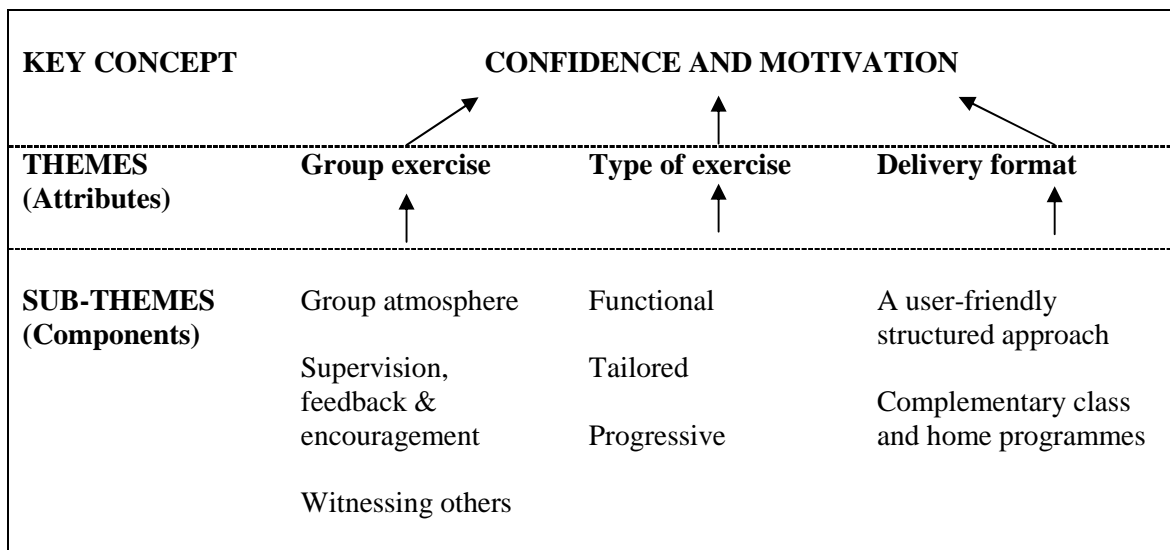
KEY CONCEPT CONFIDENCE AND MOTIVATION

| | | | |
|---|---|---|---|
| **THEMES (Attributes)** | **Group exercise** | **Type of exercise** | **Delivery format** |
| **SUB-THEMES (Components)** | Group atmosphere<br><br>Supervision, feedback & encouragement<br><br>Witnessing others | Functional<br><br>Tailored<br><br>Progressive | A user-friendly structured approach<br><br>Complementary class and home programmes |